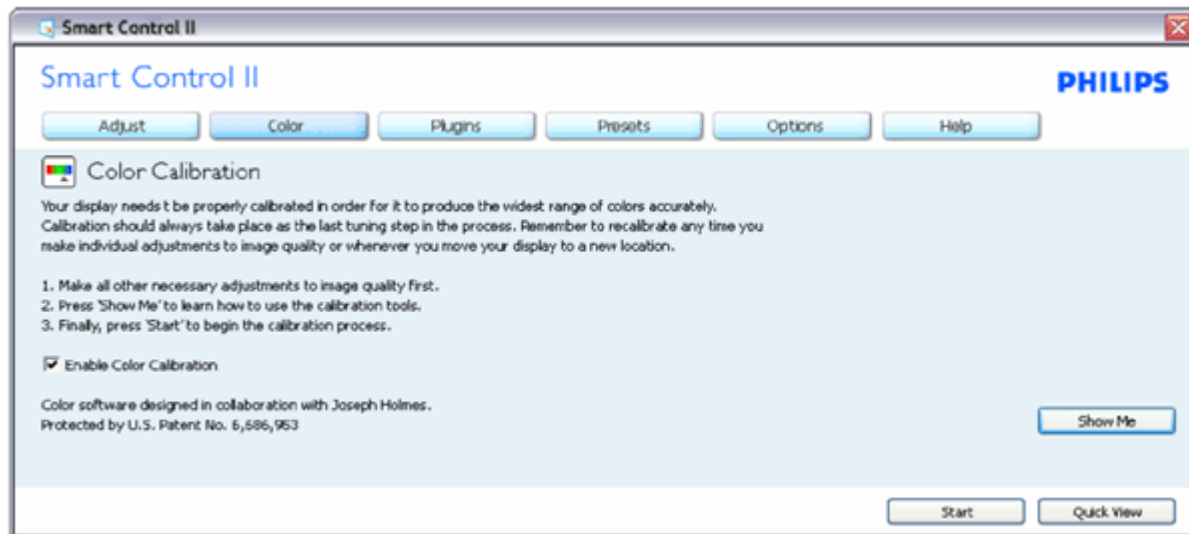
Smart Control II

Smart Control II

PHILIPS

Adjust

Color

Plugins

Presets

Options

Help

Color Calibration

Your display needs t be properly calibrated in order for it to produce the widest range of colors accurately. Calibration should always take place as the last tuning step in the process. Remember to recalibrate any time you make individual adjustments to image quality or whenever you move your display to a new location.

1. Make all other necessary adjustments to image quality first.
2. Press 'Show Me' to learn how to use the calibration tools.
3. Finally, press 'Start' to begin the calibration process.

Enable Color Calibration

Color software designed in collaboration with Joseph Holmes.
Protected by U.S. Patent No. 6,686,953

Show Me

Start

Quick View